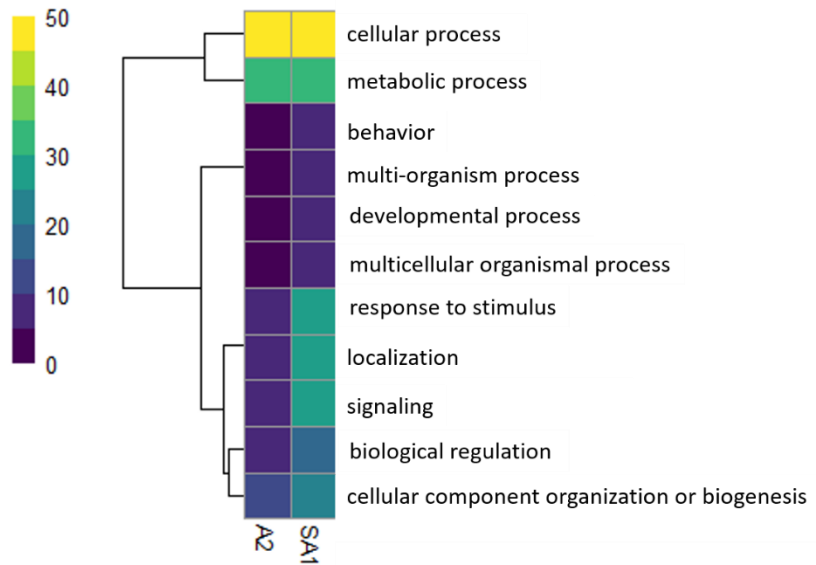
50
40
30
20
10
0

cellular process
metabolic process
behavior
multi-organism process
developmental process
multicellular organismal process
response to stimulus
localization
signaling
biological regulation
cellular component organization or biogenesis

A2
SA1